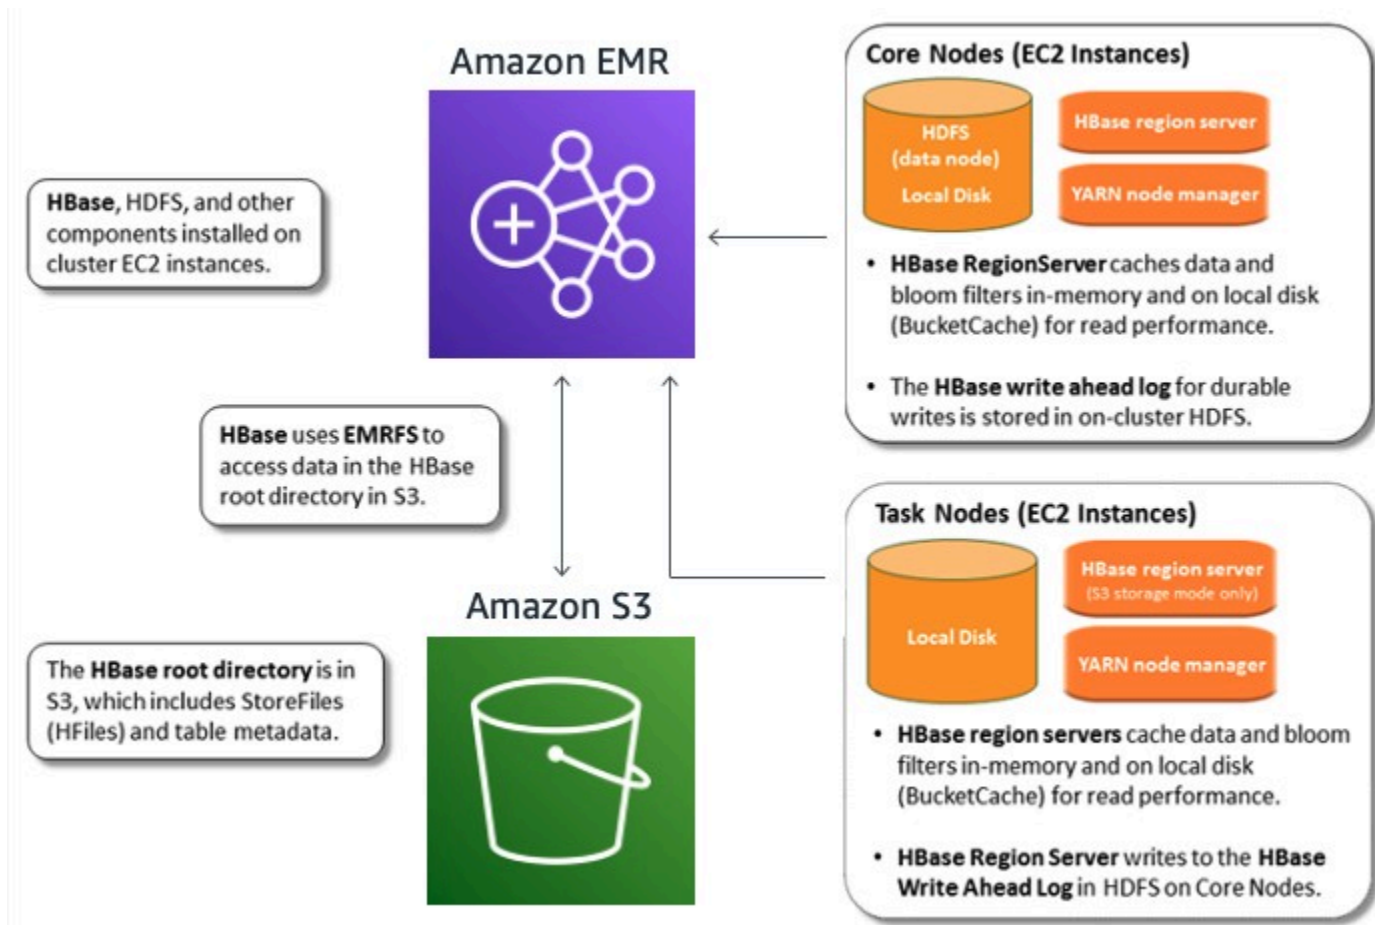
Amazon EMR

HBase, HDFS, and other components installed on cluster EC2 instances.

HBase uses EMRFS to access data in the HBase root directory in S3.

Amazon S3

The HBase root directory is in S3, which includes StoreFiles (HFiles) and table metadata.

Core Nodes (EC2 Instances)

HDFS (data node) Local Disk

HBase region server

YARN node manager

• HBase RegionServer caches data and bloom filters in-memory and on local disk (BucketCache) for read performance.

• The HBase write ahead log for durable writes is stored in on-cluster HDFS.

Task Nodes (EC2 Instances)

Local Disk

HBase region server (S3 storage mode only)

YARN node manager

• HBase region servers cache data and bloom filters in-memory and on local disk (BucketCache) for read performance.

• HBase Region Server writes to the HBase Write Ahead Log in HDFS on Core Nodes.